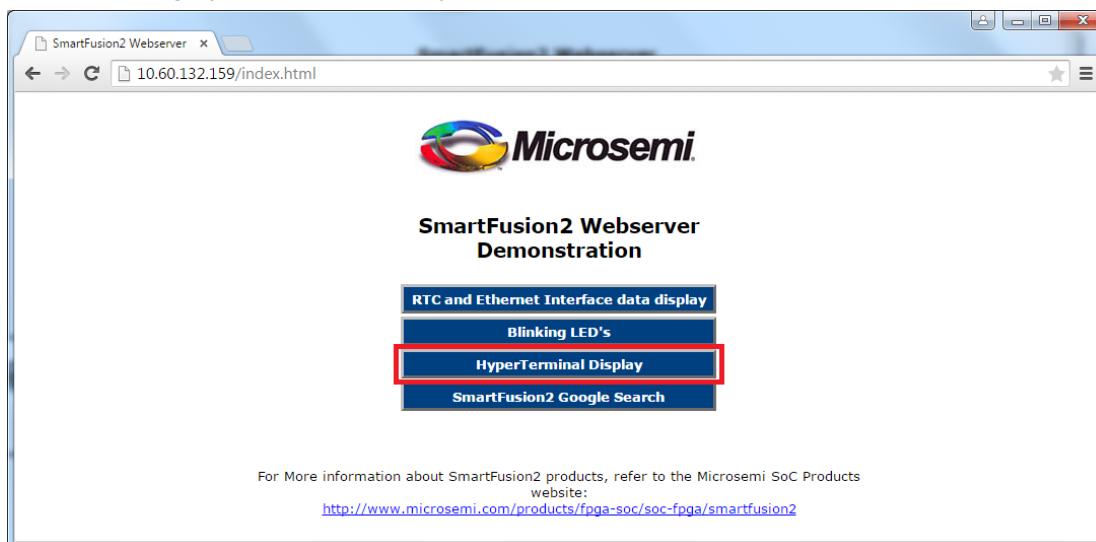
SmartFusion2 Webserver ×

10.60.132.159/index.html

Microsemi

SmartFusion2 Webserver Demonstration

RTC and Ethernet Interface data display

Blinking LED's

HyperTerminal Display

SmartFusion2 Google Search

For More information about SmartFusion2 products, refer to the Microsemi SoC Products website:
http://www.microsemi.com/products/fpga-soc/soc-fpga/smartfusion2